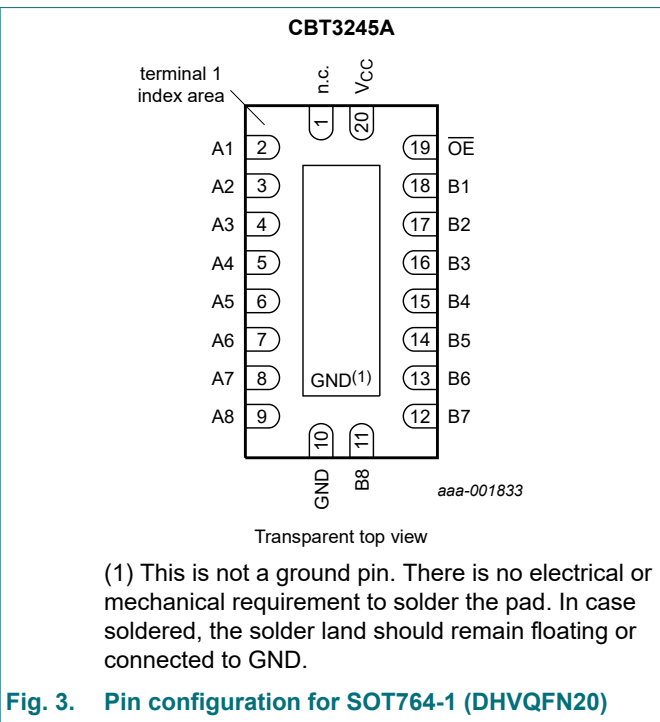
CBT3245A

terminal 1 index area

n.c.

$V_{CC}$

1

20

A1 2

A2 3

A3 4

A4 5

A5 6

A6 7

A7 8

A8 9

19 $\overline{OE}$

18 B1

17 B2

16 B3

15 B4

14 B5

13 B6

12 B7

GND$^{(1)}$

10

11

GND

B8

aaa-001833

Transparent top view

(1) This is not a ground pin. There is no electrical or mechanical requirement to solder the pad. In case soldered, the solder land should remain floating or connected to GND.

Fig. 3. Pin configuration for SOT764-1 (DHVQFN20)